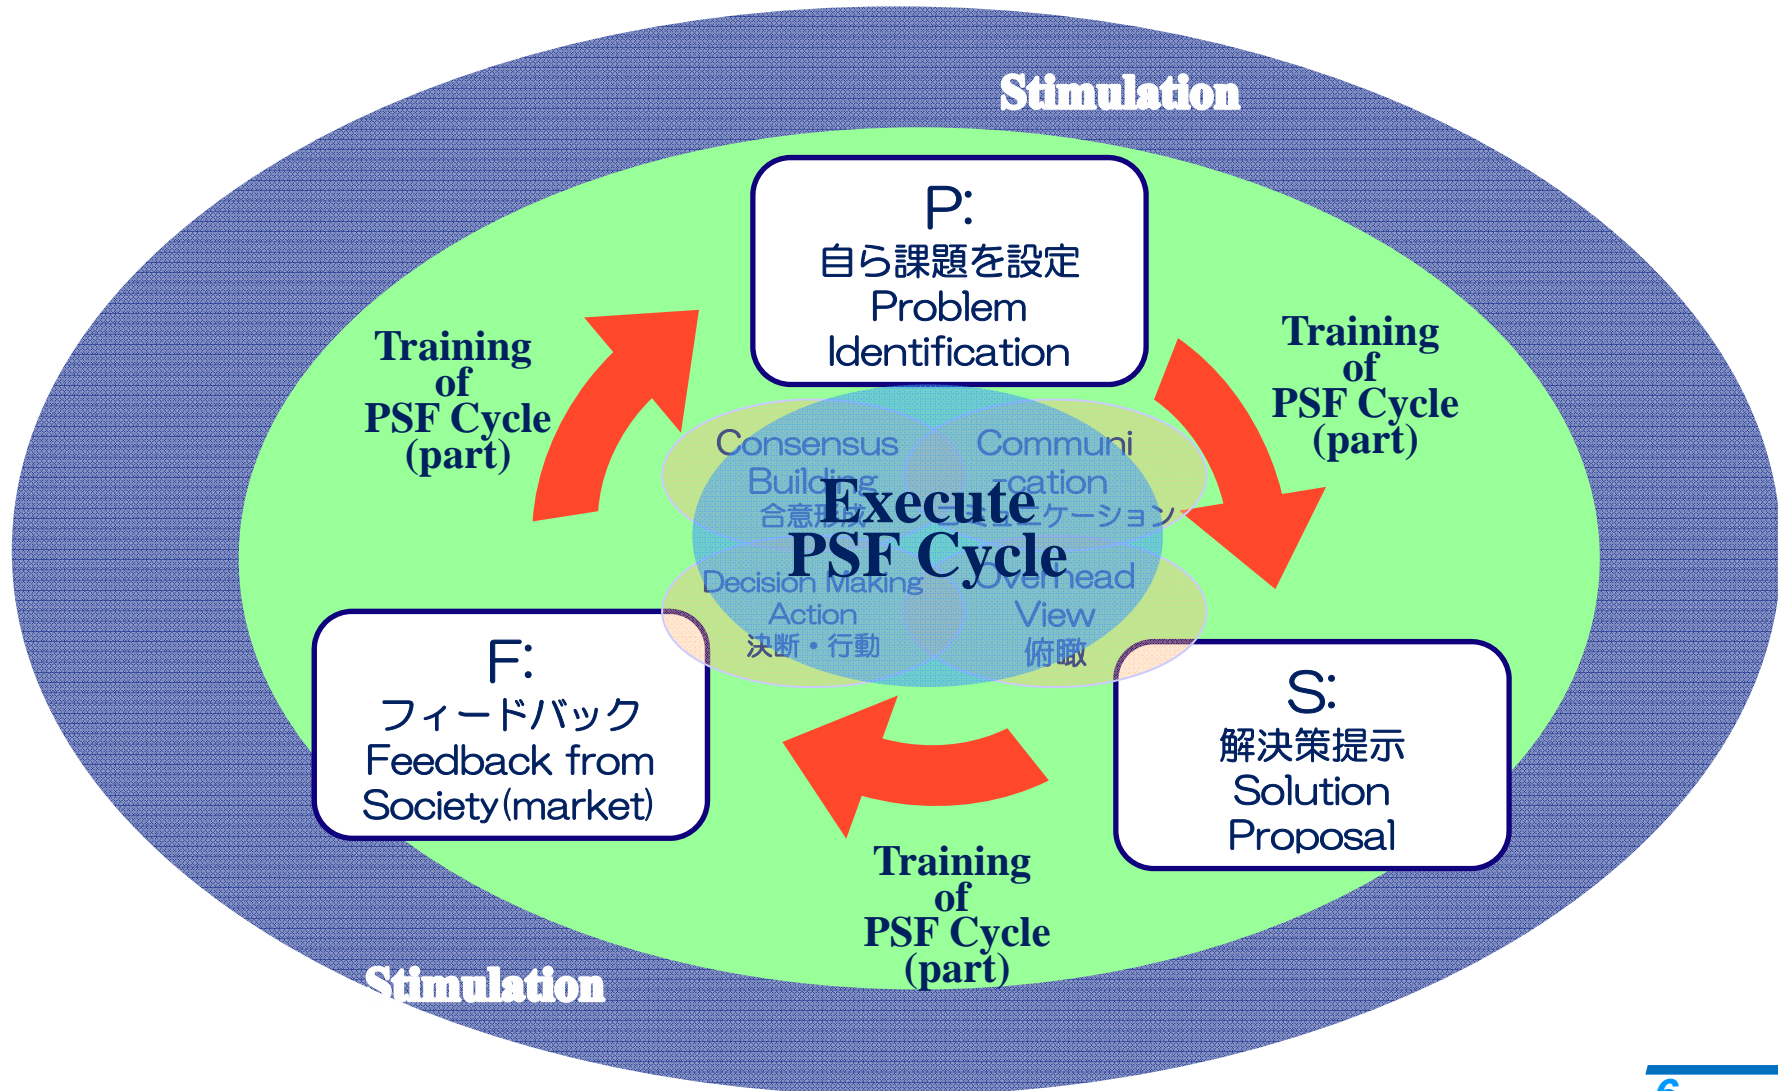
Stimulation

P:
自ら課題を設定
Problem
Identification

Training
of
PSF Cycle
(part)

Training
of
PSF Cycle
(part)

Consensus
Building
合意形成

Communi
-cation
コミュニケーション

Execute
PSF Cycle

Decision Making
Action
決断・行動

Overhead
View
俯瞰

F:
フィードバック
Feedback from
Society(market)

S:
解決策提示
Solution
Proposal

Training
of
PSF Cycle
(part)

Stimulation

6